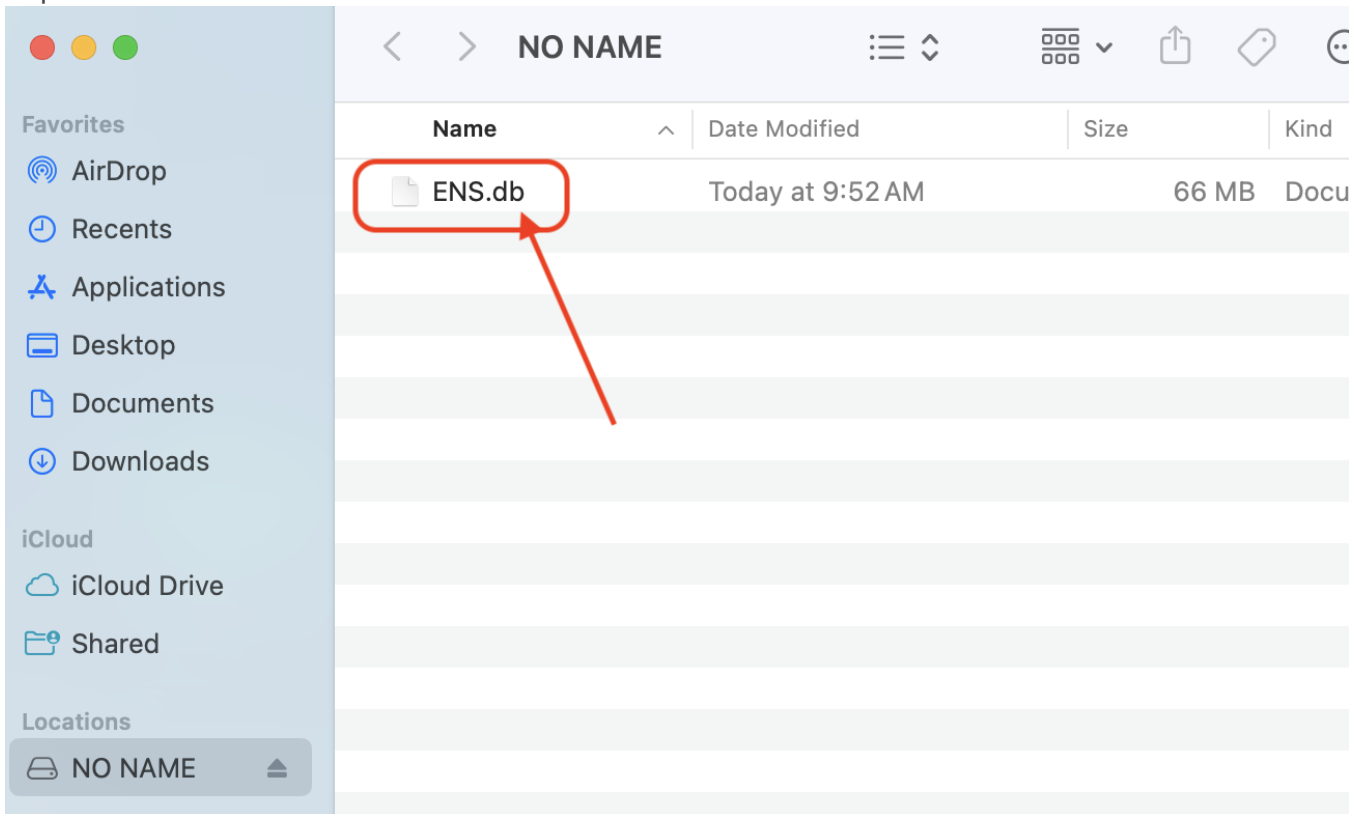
NO NAME

Favorites
AirDrop
Recents
Applications
Desktop
Documents
Downloads

iCloud
iCloud Drive
Shared

Locations
NO NAME

| Name | Date Modified | Size | Kind |
|---|---|---|---|
| ENS.db | Today at 9:52 AM | 66 MB | Docu |